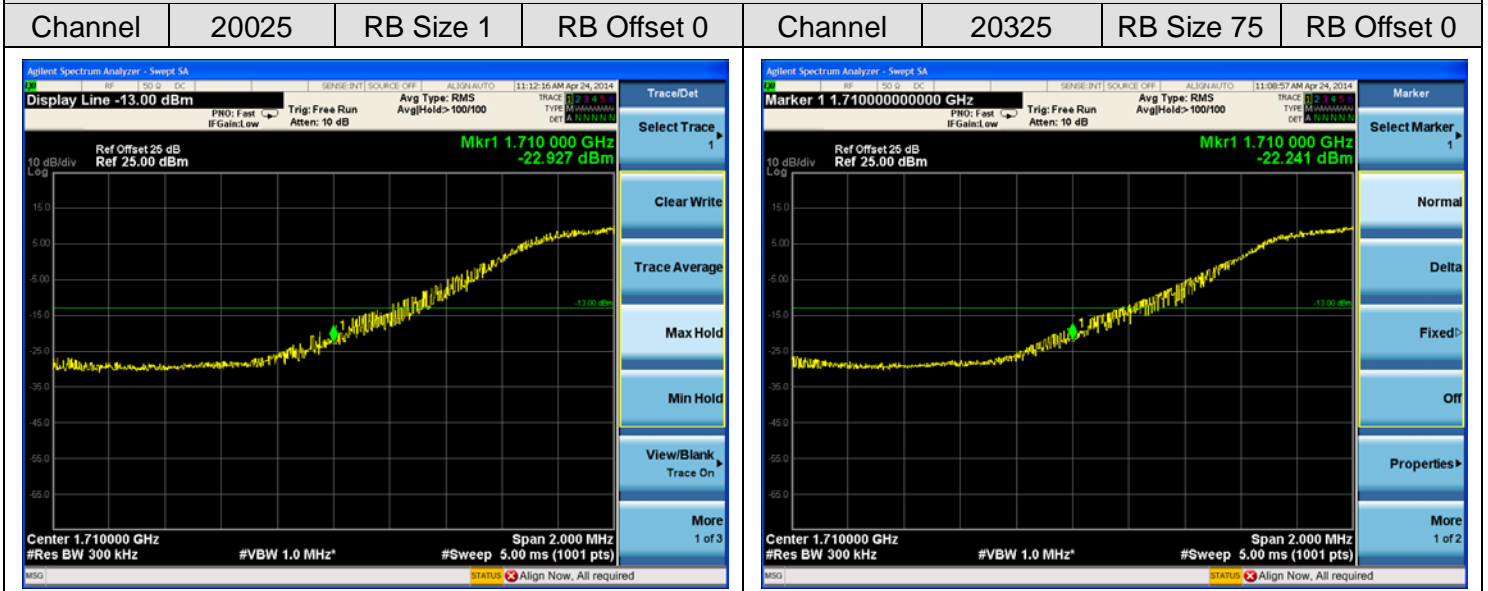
| Channel | 20025 | RB Size 1 | RB Offset 0 | Channel | 20325 | RB Size 75 | RB Offset 0 |
|---|---|---|---|---|---|---|---|

Agilent Spectrum Analyzer - Swept SA
RF 50 Ω DC SENSE:INT SOURCE OFF ALIGN AUTO 11:12:16 AM Apr 24, 2014
Display Line -13.00 dBm
PNO: Fast IFGain:Low
Trig: Free Run
Atten: 10 dB
Avg Type: RMS
Avg|Hold:>100/100
TRACE 1 2 3 4 5 6
TYPE M WWWWW
DET A N N N N N
Trace/Det
Ref Offset 25 dB
10 dB/div Ref 25.00 dBm
Log
Mkr1 1.710 000 GHz
-22.927 dBm
15.0
5.00
-5.00
-15.0
-13.00 dBm
-25.0
-35.0
-45.0
-55.0
-65.0
1
Center 1.710000 GHz
#Res BW 300 kHz
#VBW 1.0 MHz*
Span 2.000 MHz
#Sweep 5.00 ms (1001 pts)
Select Trace
1
Clear Write
Trace Average
Max Hold
Min Hold
View/Blank
Trace On
More
1 of 3
MSG
STATUS Align Now, All required

Agilent Spectrum Analyzer - Swept SA
RF 50 Ω DC SENSE:INT SOURCE OFF ALIGN AUTO 11:08:57 AM Apr 24, 2014
Marker 1 1.710000000000 GHz
PNO: Fast IFGain:Low
Trig: Free Run
Atten: 10 dB
Avg Type: RMS
Avg|Hold:>100/100
TRACE 1 2 3 4 5 6
TYPE M WWWWW
DET A N N N N N
Marker
Ref Offset 25 dB
10 dB/div Ref 25.00 dBm
Log
Mkr1 1.710 000 GHz
-22.241 dBm
15.0
5.00
-5.00
-15.0
-13.00 dBm
-25.0
-35.0
-45.0
-55.0
-65.0
1
Center 1.710000 GHz
#Res BW 300 kHz
#VBW 1.0 MHz*
Span 2.000 MHz
#Sweep 5.00 ms (1001 pts)
Select Marker
1
Normal
Delta
Fixed
Off
Properties
More
1 of 2
MSG
STATUS Align Now, All required